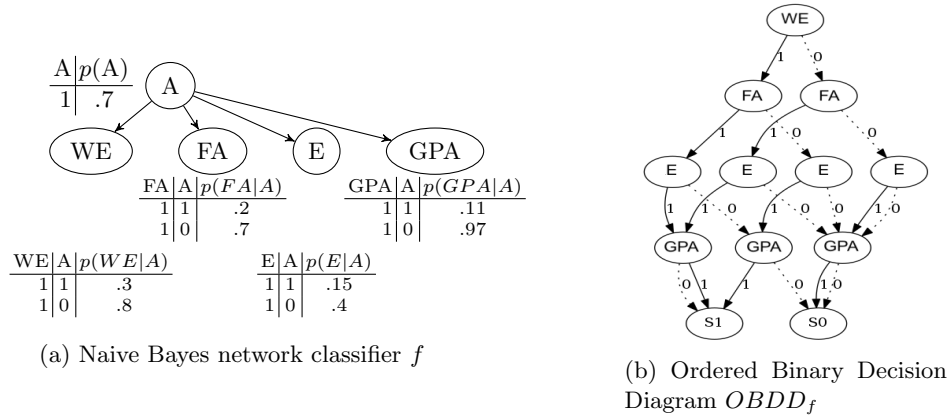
| A | $p$(A) |
|---|---|
| 1 | .7 |

A

WE

FA

E

GPA

| FA | A | $p(FA\|A)$ |
|---|---|---|
| 1 | 1 | .2 |
| 1 | 0 | .7 |

| GPA | A | $p(GPA\|A)$ |
|---|---|---|
| 1 | 1 | .11 |
| 1 | 0 | .97 |

| WE | A | $p(WE\|A)$ |
|---|---|---|
| 1 | 1 | .3 |
| 1 | 0 | .8 |

| E | A | $p(E\|A)$ |
|---|---|---|
| 1 | 1 | .15 |
| 1 | 0 | .4 |

(a) Naive Bayes network classifier $f$

WE
1 0
FA FA
1 1 0 0
E E E E
1 1 0 1 0 1 0
GPA GPA GPA
0 1 1 0 1 0
S1 S0

(b) Ordered Binary Decision Diagram $OBDD_f$